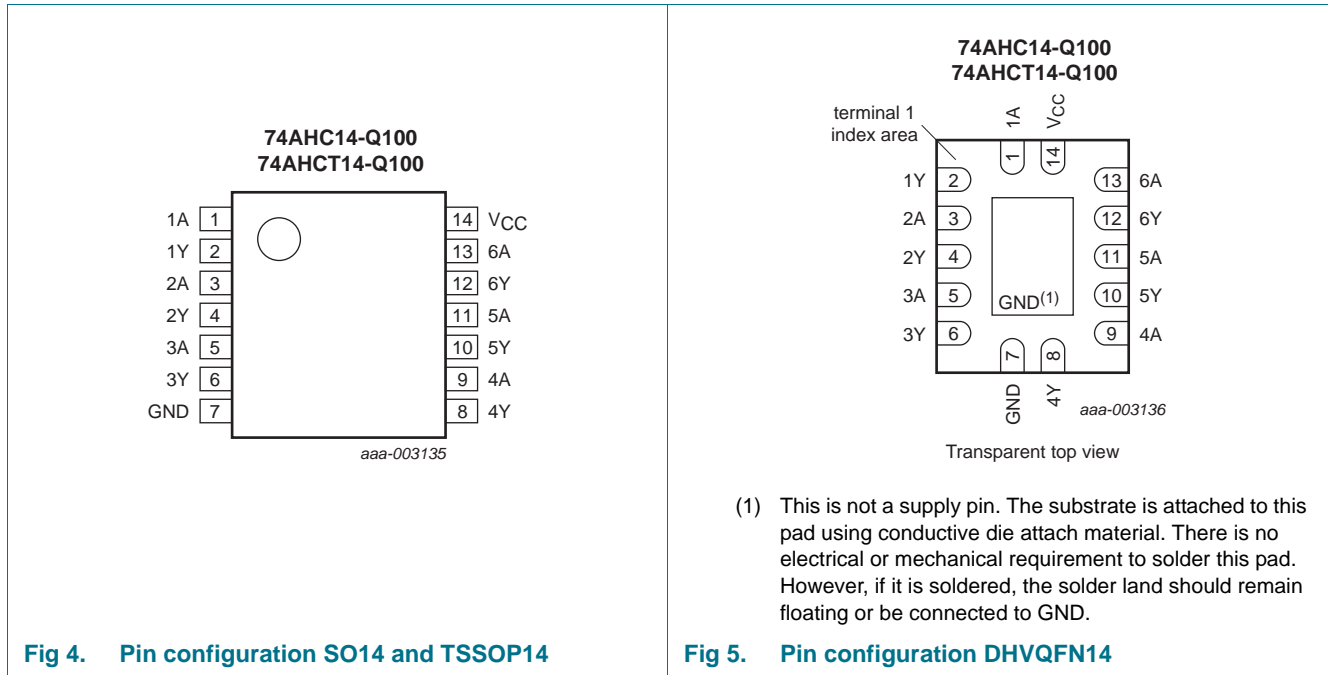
74AHC14-Q100
74AHCT14-Q100

1A 1
1Y 2
2A 3
2Y 4
3A 5
3Y 6
GND 7

14 $V_{CC}$
13 6A
12 6Y
11 5A
10 5Y
9 4A
8 4Y

aaa-003135

Fig 4. Pin configuration SO14 and TSSOP14

74AHC14-Q100
74AHCT14-Q100

terminal 1
index area

1A
$V_{CC}$
1
14

1Y 2
2A 3
2Y 4
3A 5
3Y 6

13 6A
12 6Y
11 5A
10 5Y
9 4A

GND(1)

7
8
GND
4Y

aaa-003136

Transparent top view

(1) This is not a supply pin. The substrate is attached to this pad using conductive die attach material. There is no electrical or mechanical requirement to solder this pad. However, if it is soldered, the solder land should remain floating or be connected to GND.

Fig 5. Pin configuration DHVQFN14